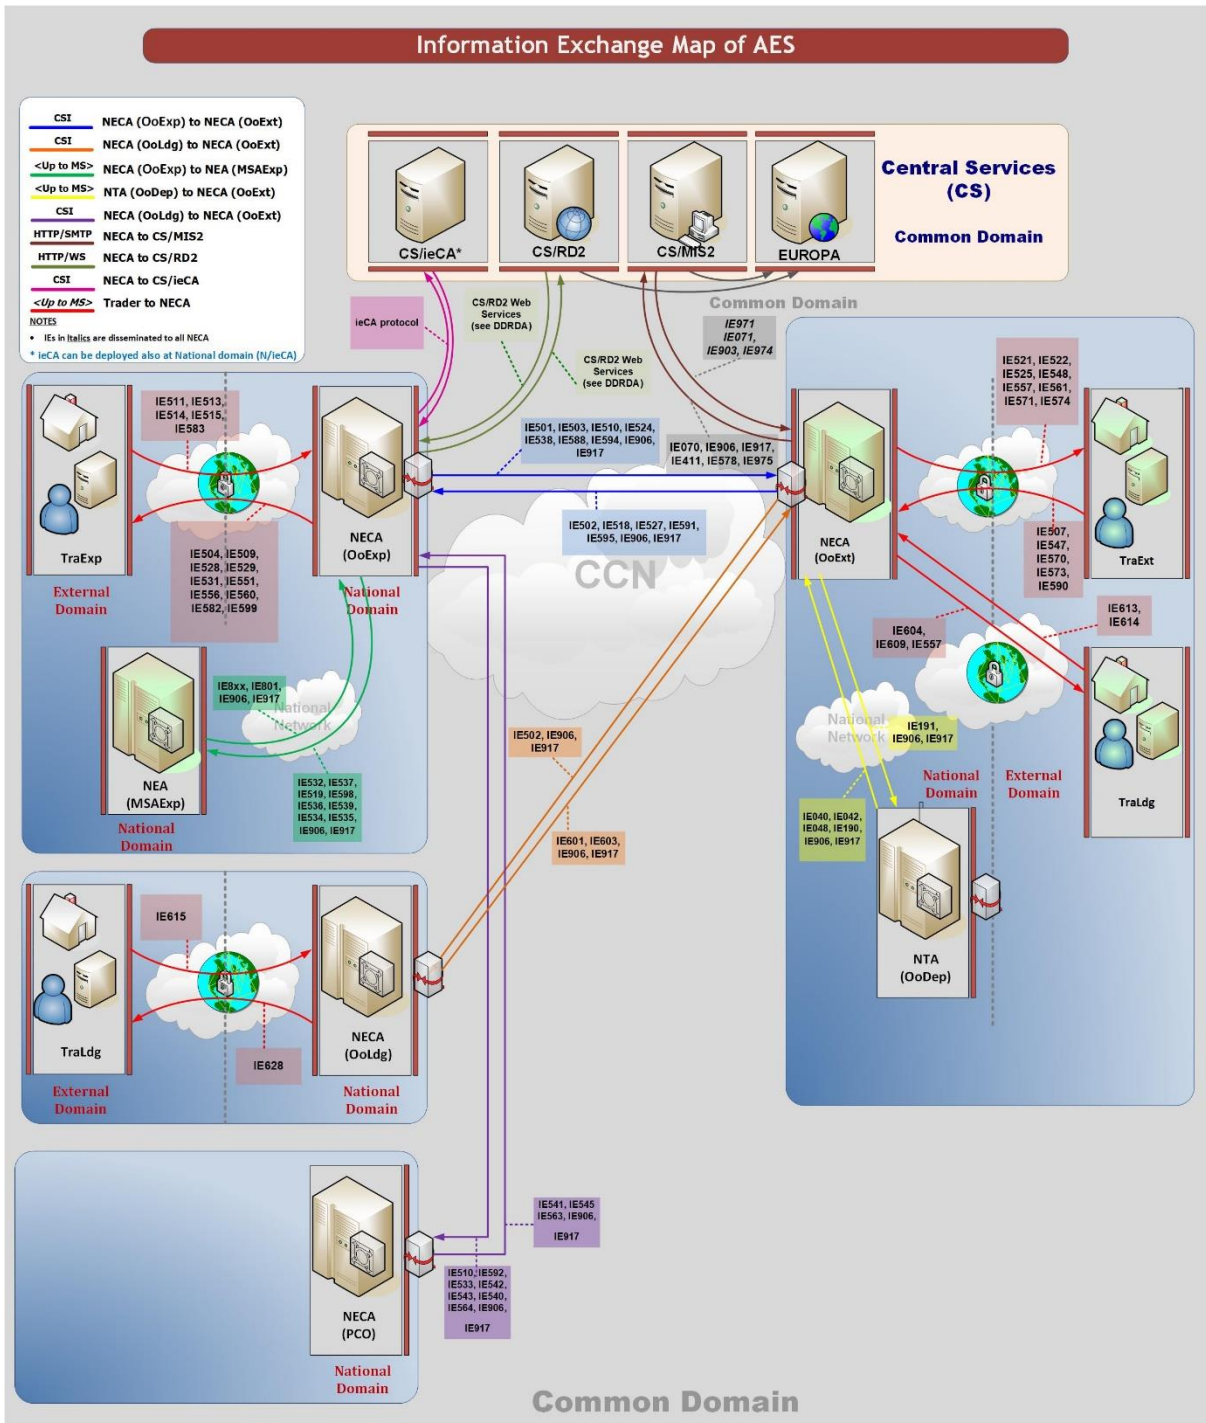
Information Exchange Map of AES

CSI NECA (OoExp) to NECA (OoExt)
CSI NECA (OoLdg) to NECA (OoExt)
<Up to MS> NECA (OoExp) to NEA (MSAExp)
<Up to MS> NTA (OoDep) to NECA (OoExt)
CSI NECA (OoLdg) to NECA (OoExt)
HTTP/SMTP NECA to CS/MIS2
HTTP/WS NECA to CS/RD2
CSI NECA to CS/ieCA
<Up to MS> Trader to NECA
NOTES
• IEs in Italics are disseminated to all NECA
* ieCA can be deployed also at National domain (N/ieCA)

CS/ieCA*
CS/RD2
CS/MIS2
EUROPA
Central Services (CS)
Common Domain

ieCA protocol
CS/RD2 Web Services (see DDRDA)
CS/RD2 Web Services (see DDRDA)
Common Domain
IE971 IE071, IE903, IE974

IE511, IE513, IE514, IE515, IE583
TraExp
IE504, IE509, IE528, IE529, IE531, IE551, IE556, IE560, IE582, IE599
External Domain
NECA (OoExp)
National Domain
IE501, IE503, IE510, IE524, IE538, IE588, IE594, IE906, IE917
IE070, IE906, IE917, IE411, IE578, IE975
IE502, IE518, IE527, IE591, IE595, IE906, IE917
CCN
NECA (OoExt)
IE521, IE522, IE525, IE548, IE557, IE561, IE571, IE574
TraExt
IE507, IE547, IE570, IE573, IE590
IE613, IE614
IE604, IE609, IE557

IE8xx, IE801, IE906, IE917
National Network
NEA (MSAExp)
National Domain
IE532, IE537, IE519, IE598, IE536, IE539, IE534, IE535, IE906, IE917
IE502, IE906, IE917
IE601, IE603, IE906, IE917
National Network
IE191, IE906, IE917
National Domain
External Domain
TraLdg
IE040, IE042, IE048, IE190, IE906, IE917
NTA (OoDep)

IE615
TraLdg
IE628
External Domain
NECA (OoLdg)
National Domain

IE541, IE545 IE563, IE906, IE917
IE510, IE592, IE533, IE542, IE543, IE540, IE564, IE906, IE917
NECA (PCO)
National Domain
Common Domain